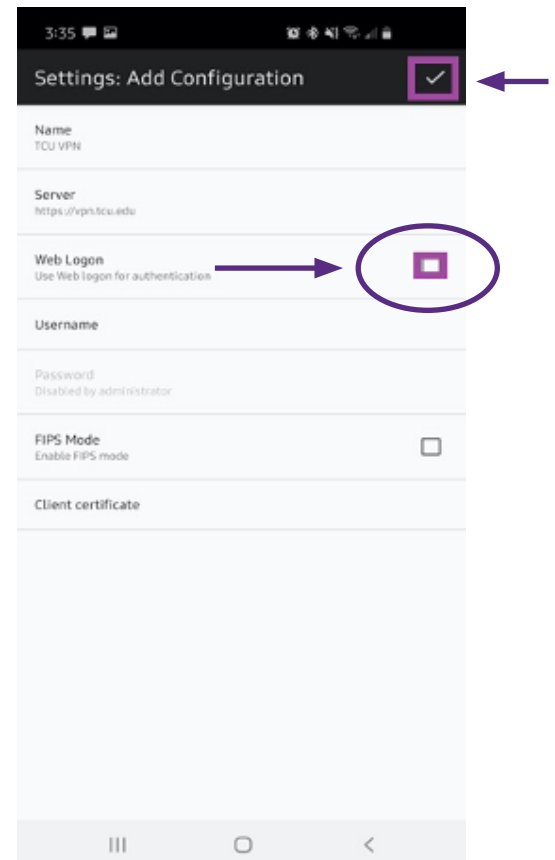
3:35

Settings: Add Configuration

Name
TCU VPN

Server
https://vpn.tcu.edu

Web Logon
Use Web logon for authentication

Username

Password
Disabled by administrator

FIPS Mode
Enable FIPS mode

Client certificate